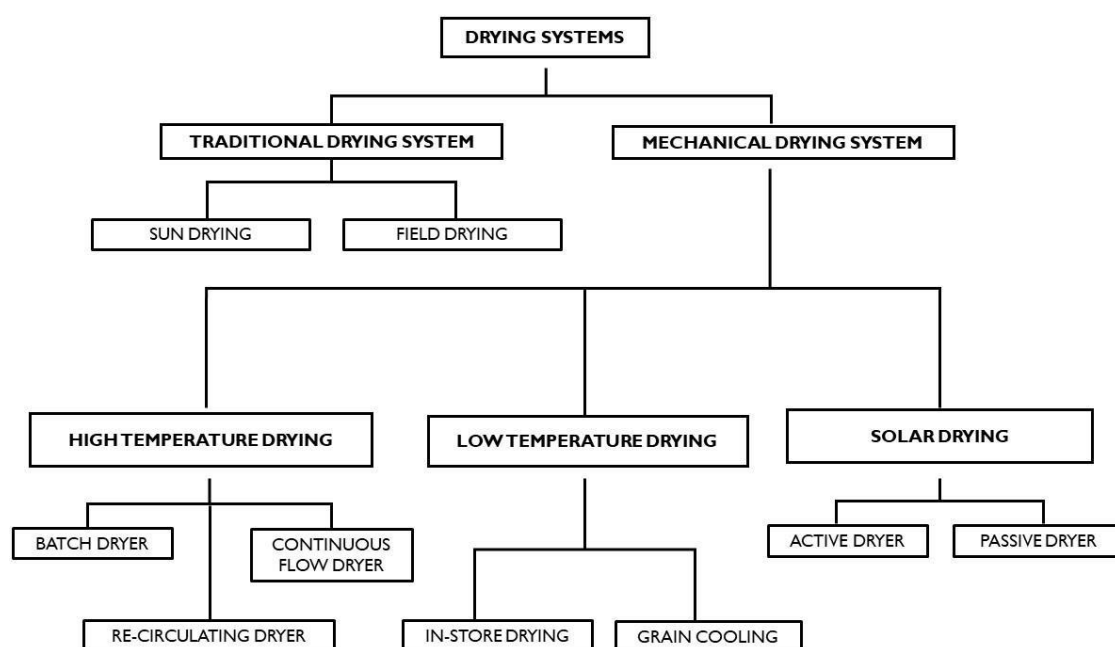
DRYING SYSTEMS

TRADITIONAL DRYING SYSTEM

MECHANICAL DRYING SYSTEM

SUN DRYING

FIELD DRYING

HIGH TEMPERATURE DRYING

LOW TEMPERATURE DRYING

SOLAR DRYING

BATCH DRYER

CONTINUOUS FLOW DRYER

ACTIVE DRYER

PASSIVE DRYER

RE-CIRCULATING DRYER

IN-STORE DRYING

GRAIN COOLING